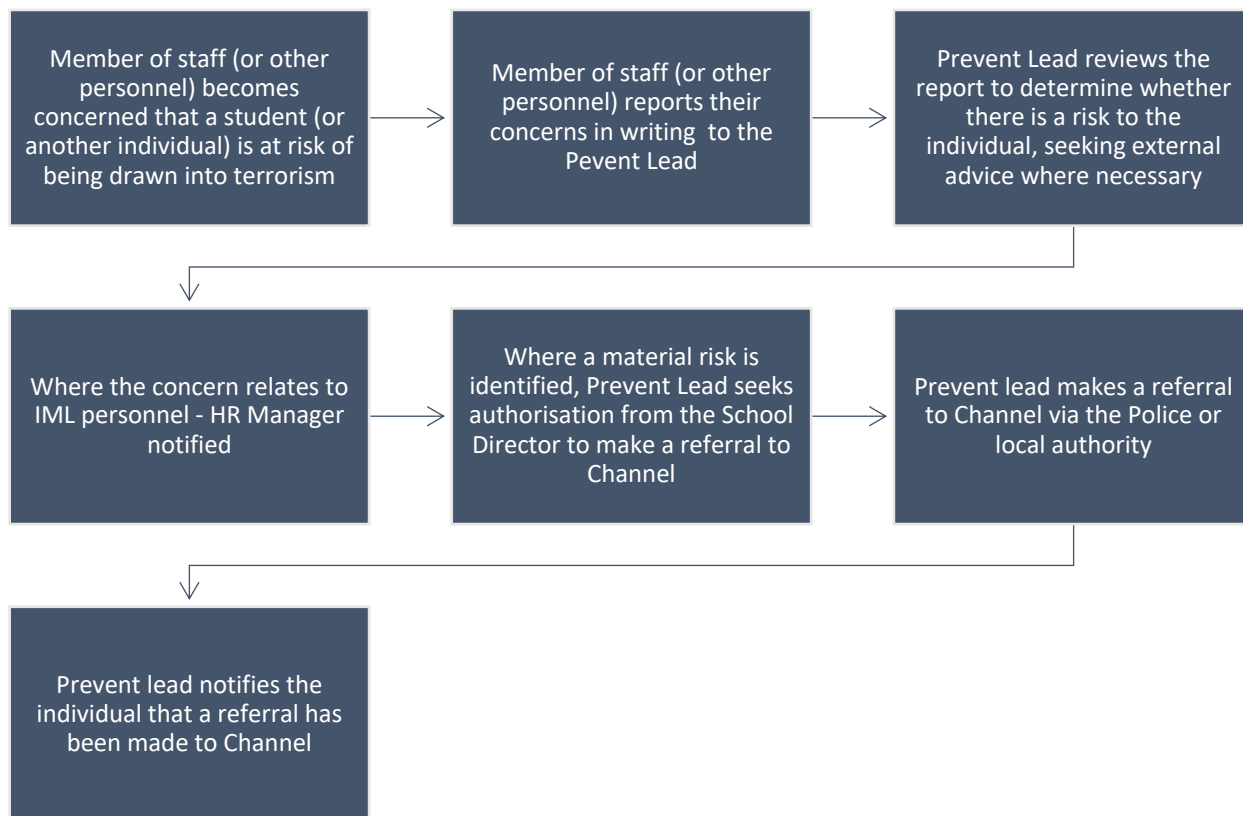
Member of staff (or other personnel) becomes concerned that a student (or another individual) is at risk of being drawn into terrorism

Member of staff (or other personnel) reports their concerns in writing to the Pevent Lead

Prevent Lead reviews the report to determine whether there is a risk to the individual, seeking external advice where necessary

Where the concern relates to IML personnel - HR Manager notified

Where a material risk is identified, Prevent Lead seeks authorisation from the School Director to make a referral to Channel

Prevent lead makes a referral to Channel via the Police or local authority

Prevent lead notifies the individual that a referral has been made to Channel